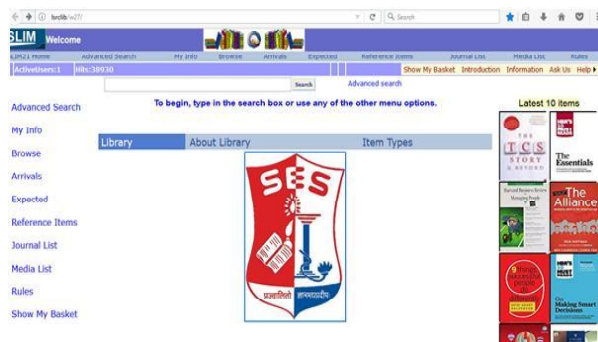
localhost/w27/

Search

SLIM Welcome

SLIM21 Home | Advanced Search | My Info | Browse | Arrivals | Expected | Reference Items | Journal List | Media List | Rules

ActiveUsers:1 | Hits:38930

Show My Basket | Introduction | Information | Ask Us | Help

Search | Advanced search

To begin, type in the search box or use any of the other menu options.

Latest 10 items

Advanced Search
My Info
Browse
Arrivals
Expected
Reference Items
Journal List
Media List
Rules
Show My Basket

Library | About Library | Item Types

SES

प्रज्वालितो ज्ञानमयप्रदीपः

THE TCS STORY & BEYOND

HBR'S 10 MUST READS

The Essentials

Harvard Business Review Managing People

The Alliance

HBR'S 10 MUST READS

On Making Smart Decisions